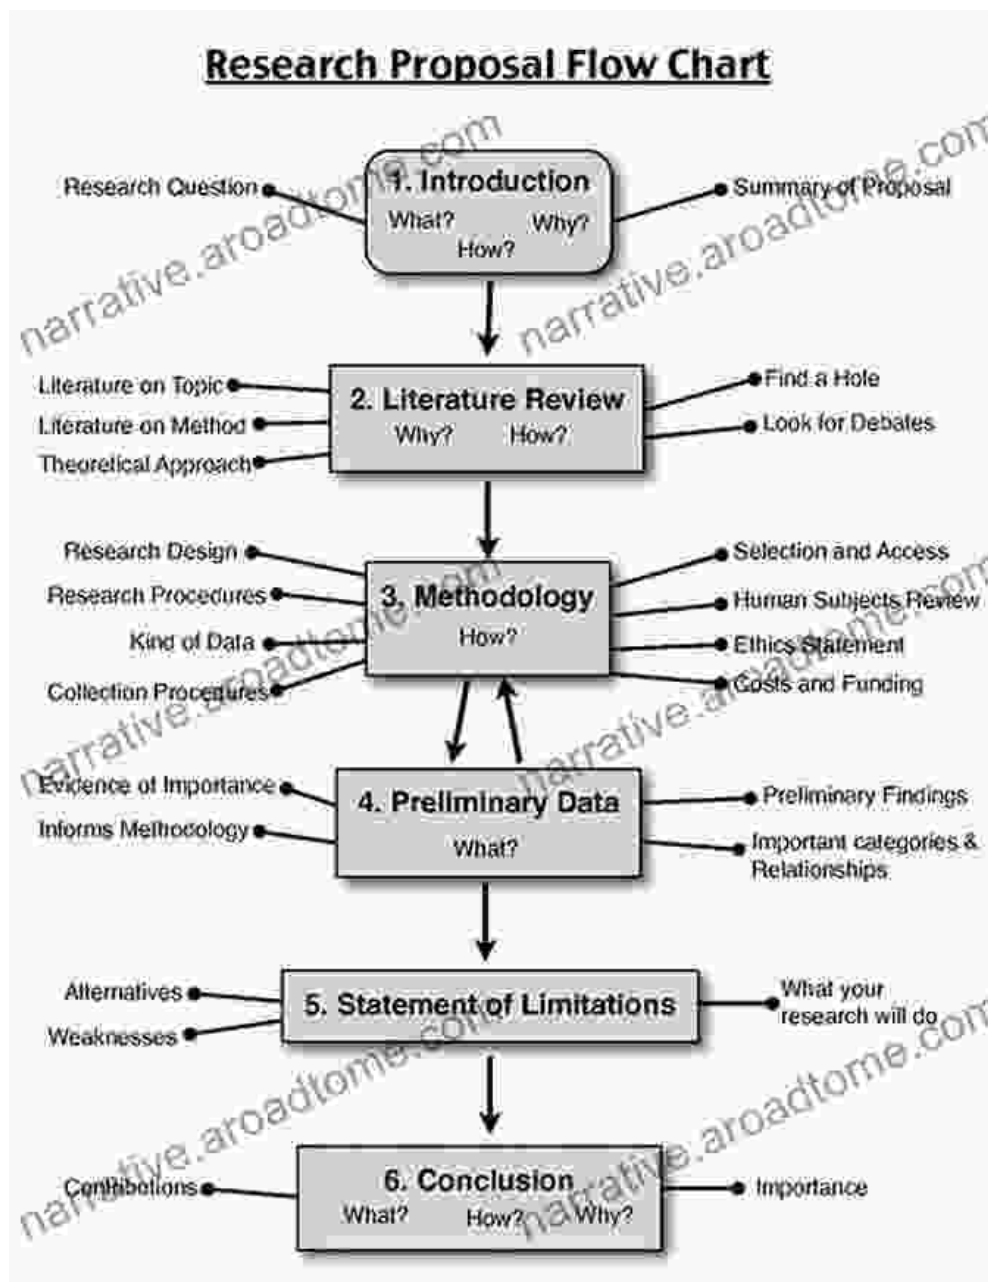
Research Proposal Flow Chart

Research Question

1. Introduction
What? Why?
How?

Summary of Proposal

Literature on Topic
Literature on Method
Theoretical Approach

2. Literature Review
Why? How?

Find a Hole
Look for Debates

Research Design
Research Procedures
Kind of Data
Collection Procedures

3. Methodology
How?

Selection and Access
Human Subjects Review
Ethics Statement
Costs and Funding

Evidence of Importance
Informs Methodology

4. Preliminary Data
What?

Preliminary Findings
Important categories & Relationships

Alternatives
Weaknesses

5. Statement of Limitations

What your research will do

Contributions

6. Conclusion
What? How? Why?

Importance

narrative.aroadtome.com